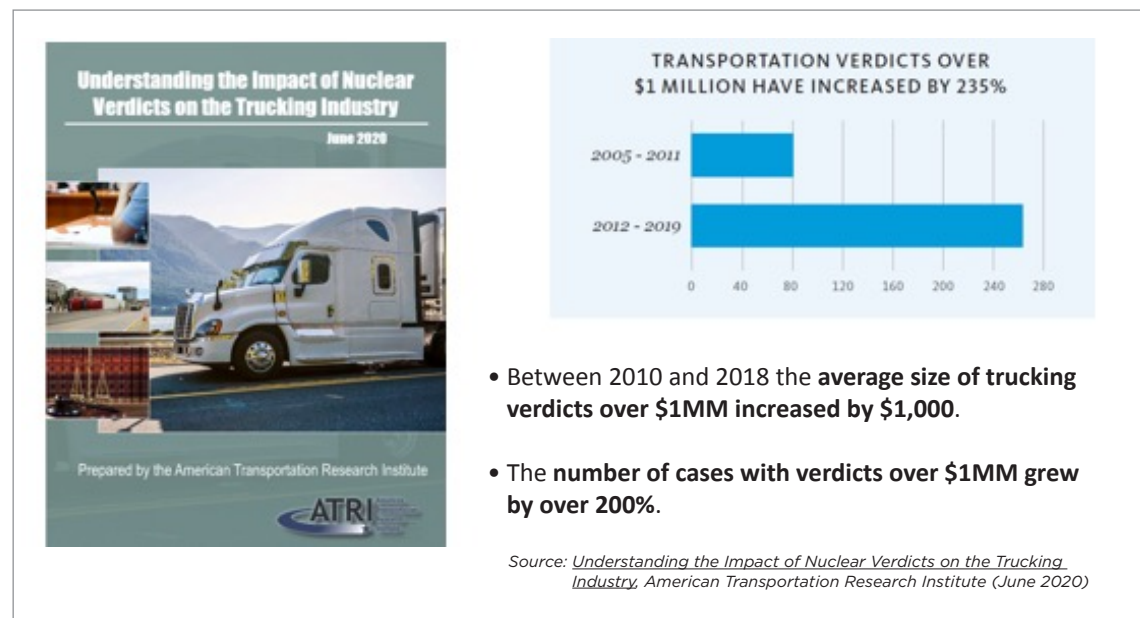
Understanding the Impact of Nuclear Verdicts on the Trucking Industry

June 2020

Prepared by the American Transportation Research Institute

ATRI

TRANSPORTATION VERDICTS OVER $1 MILLION HAVE INCREASED BY 235%

2005 - 2011

2012 - 2019

0 40 80 120 160 200 240 280

• Between 2010 and 2018 the **average size of trucking verdicts over $1MM increased by $1,000**.

• The **number of cases with verdicts over $1MM grew by over 200%**.

Source: Understanding the Impact of Nuclear Verdicts on the Trucking Industry, American Transportation Research Institute (June 2020)